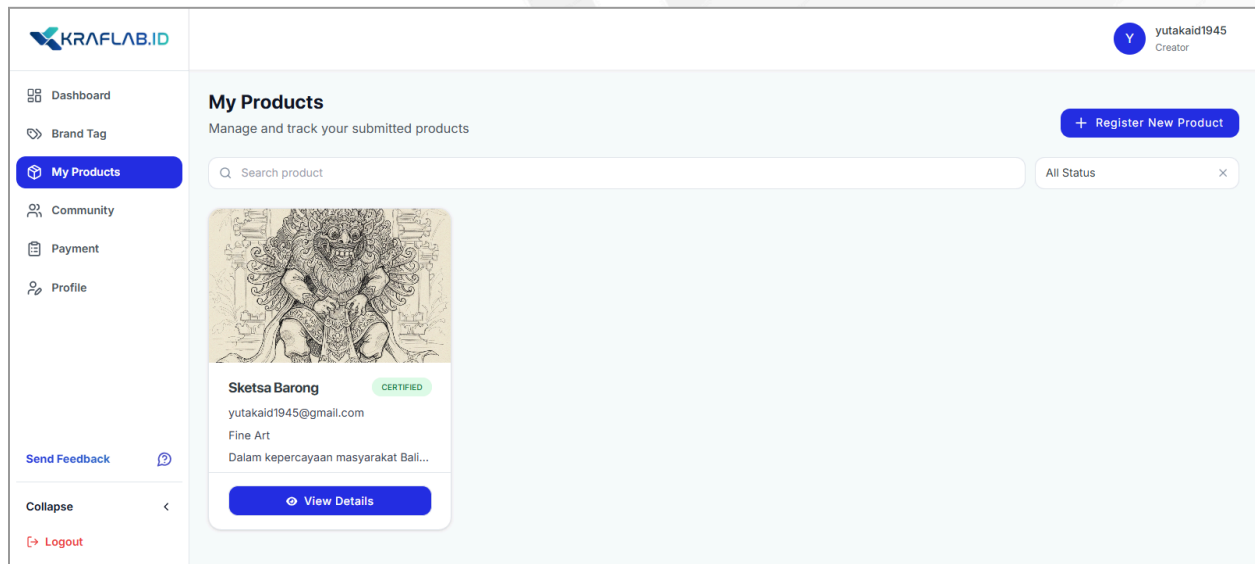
KRAFLAB.ID

Y yutakaid1945
Creator

Dashboard
Brand Tag
My Products
Community
Payment
Profile

Send Feedback

Collapse

Logout

My Products
Manage and track your submitted products

+ Register New Product

Search product

All Status

Sketsa Barong
CERTIFIED
yutakaid1945@gmail.com
Fine Art
Dalam kepercayaan masyarakat Bali...

View Details